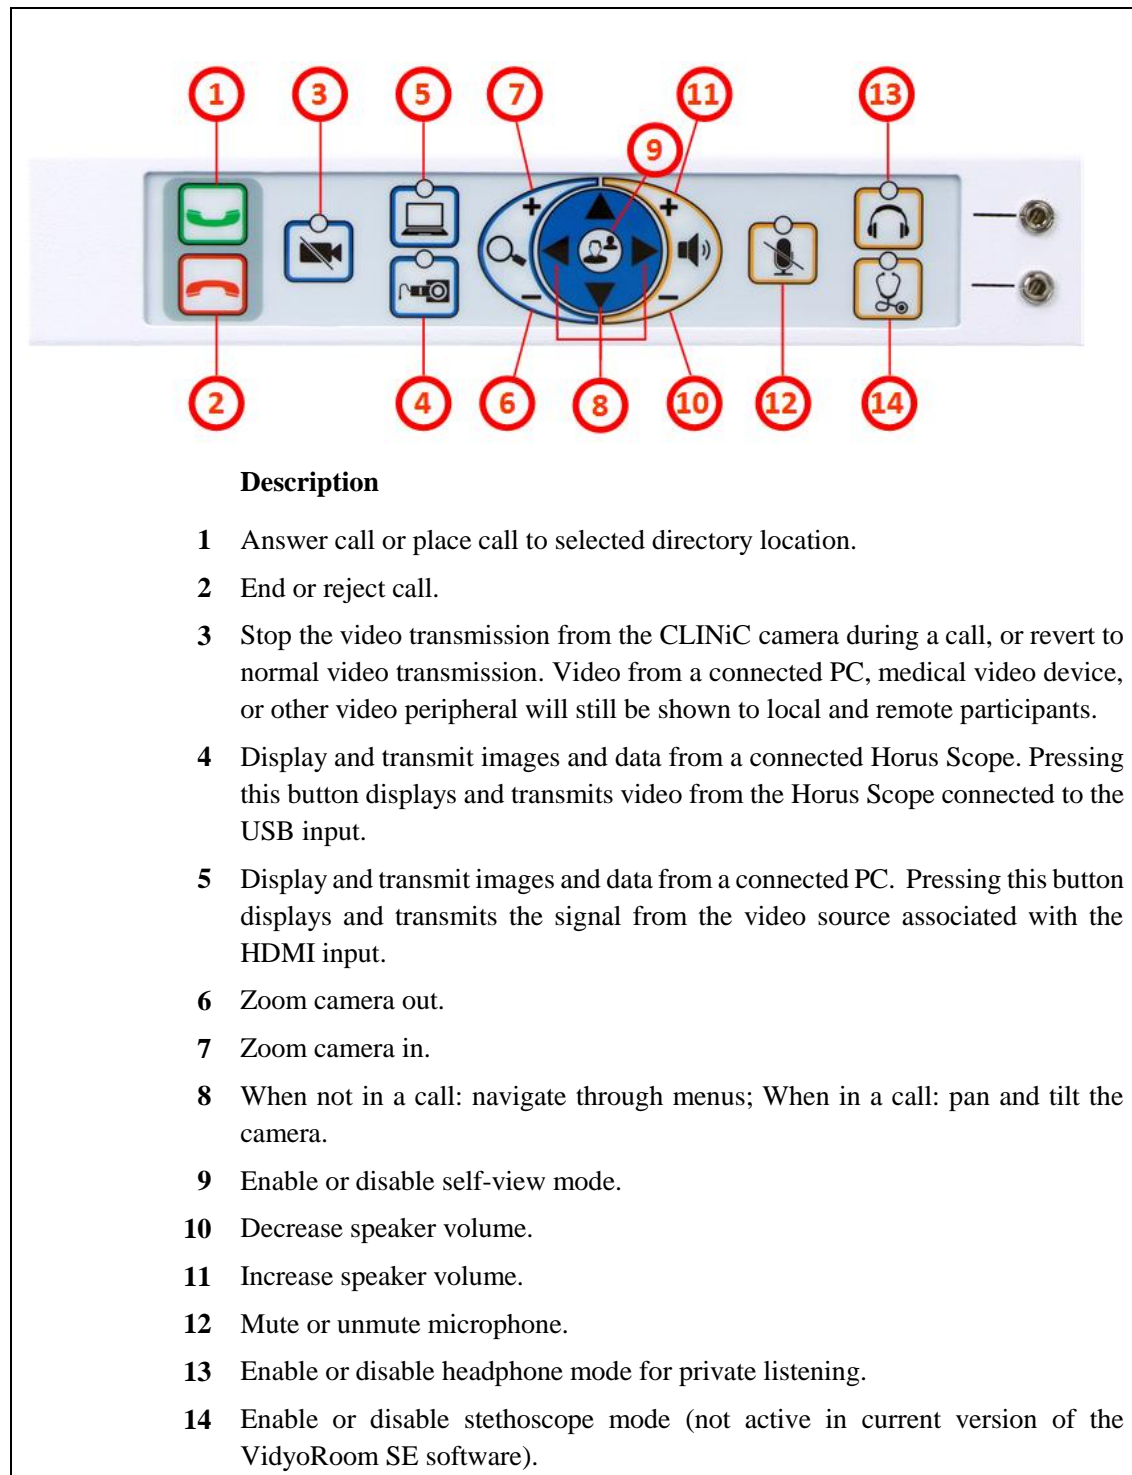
1 3 5 7 11 13

9

+ +

– –

2 4 6 8 10 12 14

**Description**

**1** Answer call or place call to selected directory location.

**2** End or reject call.

**3** Stop the video transmission from the CLINiC camera during a call, or revert to normal video transmission. Video from a connected PC, medical video device, or other video peripheral will still be shown to local and remote participants.

**4** Display and transmit images and data from a connected Horus Scope. Pressing this button displays and transmits video from the Horus Scope connected to the USB input.

**5** Display and transmit images and data from a connected PC. Pressing this button displays and transmits the signal from the video source associated with the HDMI input.

**6** Zoom camera out.

**7** Zoom camera in.

**8** When not in a call: navigate through menus; When in a call: pan and tilt the camera.

**9** Enable or disable self-view mode.

**10** Decrease speaker volume.

**11** Increase speaker volume.

**12** Mute or unmute microphone.

**13** Enable or disable headphone mode for private listening.

**14** Enable or disable stethoscope mode (not active in current version of the VidyoRoom SE software).